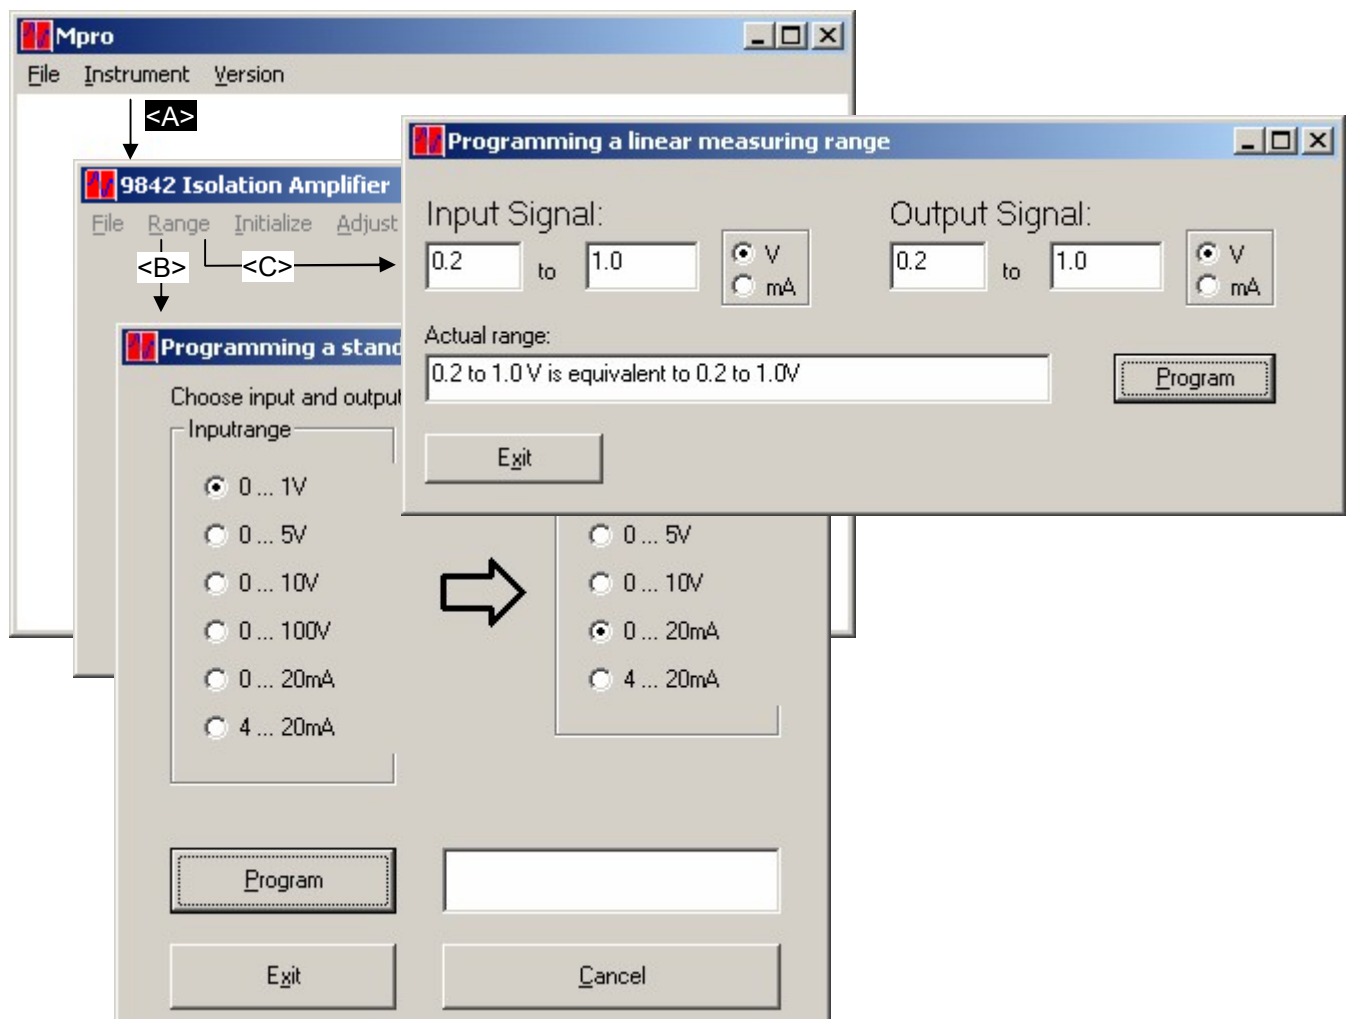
Mpro
File Instrument Version
<A>
9842 Isolation Amplifier
File Range Initialize Adjust
<B>
<C>
Programming a stand
Choose input and output
Inputrange
0 ... 1V
0 ... 5V
0 ... 10V
0 ... 100V
0 ... 20mA
4 ... 20mA
0 ... 5V
0 ... 10V
0 ... 20mA
4 ... 20mA
Program
Exit
Cancel
Programming a linear measuring range
Input Signal:
0.2
to
1.0
V
mA
Output Signal:
0.2
to
1.0
V
mA
Actual range:
0.2 to 1.0 V is equivalent to 0.2 to 1.0V
Program
Exit